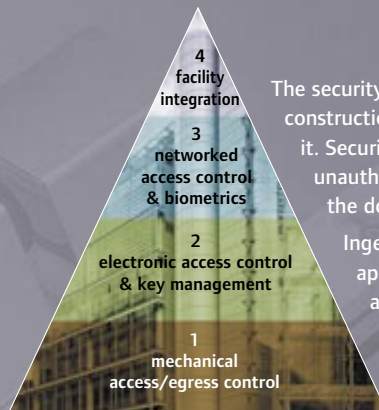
4
facility
integration

3
networked
access control
& biometrics

2
electronic access control
& key management

1
mechanical
access/egress control

The security
constructio
it. Securi
unauth
the do
Inge
ap
a